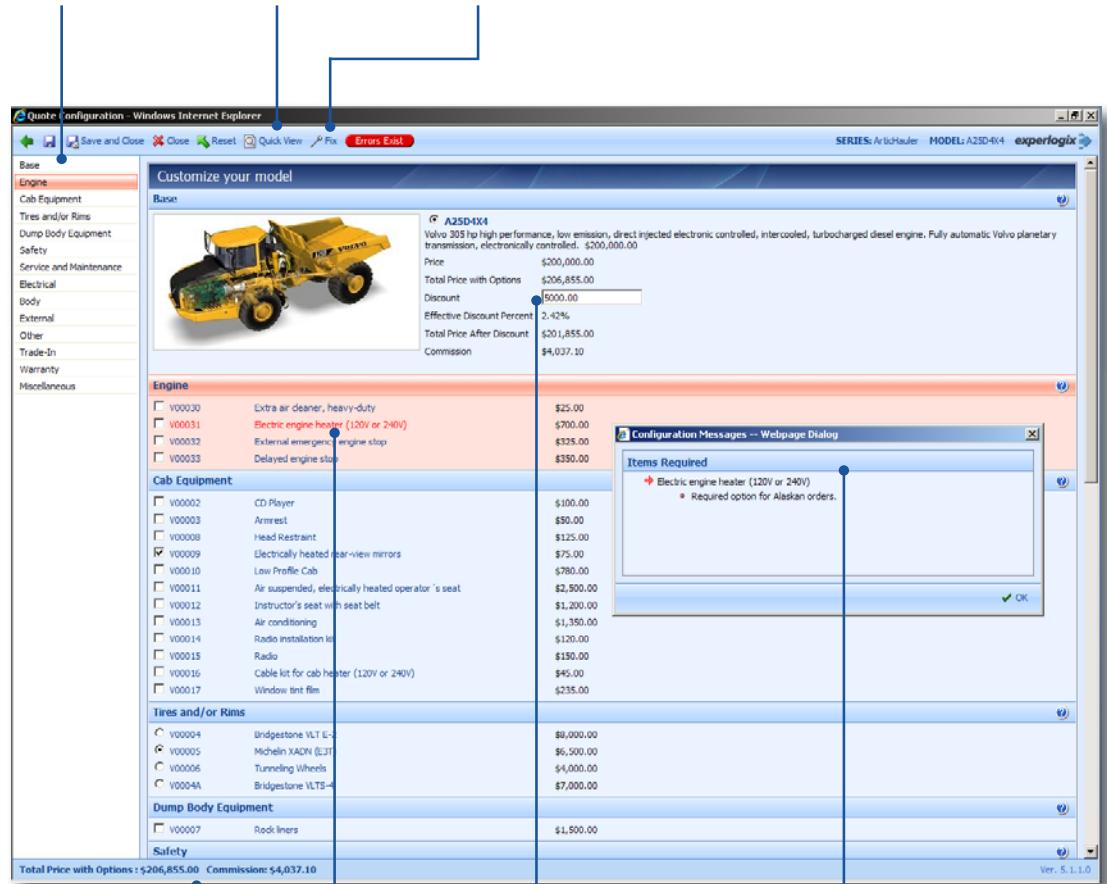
Quote Configuration - Windows Internet Explorer

Save and Close Close Reset Quick View Fix Errors Exist

SERIES: ArticHauler MODEL: A25D4X4 experlogix

Base
Engine
Cab Equipment
Tires and/or Rims
Dump Body Equipment
Safety
Service and Maintenance
Electrical
Body
External
Other
Trade-In
Warranty
Miscellaneous

Customize your model

Base

A25D4X4
Volvo 305 hp high performance, low emission, direct injected electronic controlled, intercooled, turbocharged diesel engine. Fully automatic Volvo planetary transmission, electronically controlled. $200,000.00

Price $200,000.00
Total Price with Options $206,855.00
Discount 5000.00
Effective Discount Percent 2.42%
Total Price After Discount $201,855.00
Commission $4,037.10

Engine

| | | |
|---|---|---|
| V00030 | Extra air cleaner, heavy-duty | $25.00 |
| V00031 | Electric engine heater (120V or 240V) | $700.00 |
| V00032 | External emergency engine stop | $325.00 |
| V00033 | Delayed engine stop | $350.00 |

Cab Equipment

| | | |
|---|---|---|
| V00002 | CD Player | $100.00 |
| V00003 | Armrest | $50.00 |
| V00008 | Head Restraint | $125.00 |
| V00009 | Electrically heated rear-view mirrors | $75.00 |
| V00010 | Low Profile Cab | $780.00 |
| V00011 | Air suspended, electrically heated operator´s seat | $2,500.00 |
| V00012 | Instructor's seat with seat belt | $1,200.00 |
| V00013 | Air conditioning | $1,350.00 |
| V00014 | Radio installation kit | $120.00 |
| V00015 | Radio | $150.00 |
| V00016 | Cable kit for cab heater (120V or 240V) | $45.00 |
| V00017 | Window tint film | $235.00 |

Tires and/or Rims

| | | |
|---|---|---|
| V00004 | Bridgestone VLT E-3 | $8,000.00 |
| V00005 | Michelin XADN (L3T) | $6,500.00 |
| V00006 | Tunneling Wheels | $4,000.00 |
| V0004A | Bridgestone VLTS-4 | $7,000.00 |

Dump Body Equipment

| | | |
|---|---|---|
| V00007 | Rock liners | $1,500.00 |

Safety

Configuration Messages -- Webpage Dialog
Items Required
Electric engine heater (120V or 240V)
Required option for Alaskan orders.
OK

Total Price with Options : $206,855.00 Commission: $4,037.10
Ver. 5.1.1.0